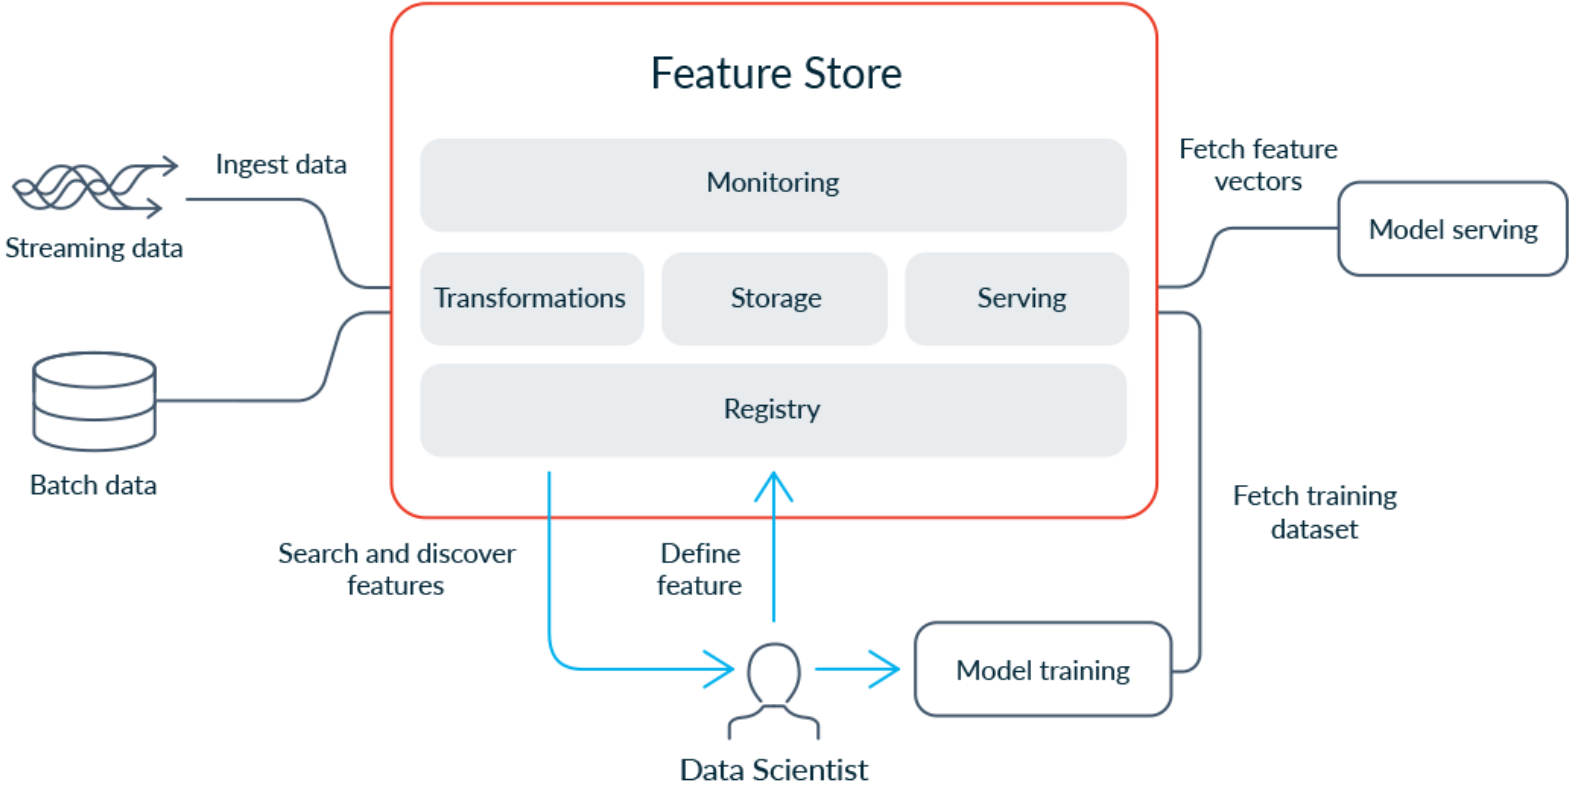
Feature Store

Monitoring

Transformations

Storage

Serving

Registry

Ingest data

Streaming data

Batch data

Fetch feature vectors

Model serving

Fetch training dataset

Search and discover features

Define feature

Model training

Data Scientist